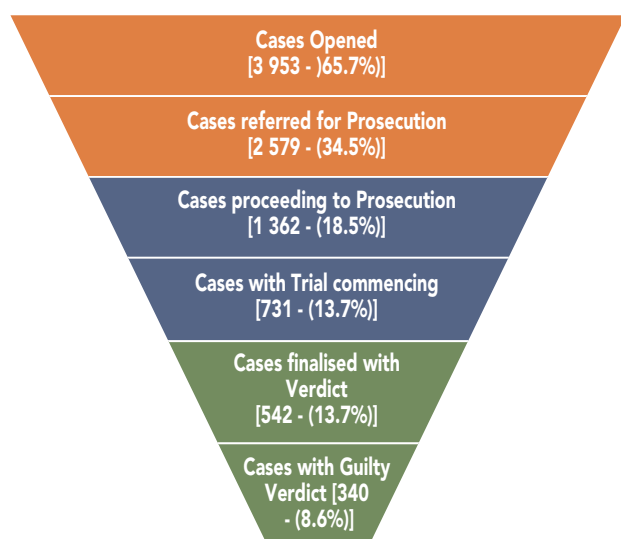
Cases Opened
[3 953 - )65.7%)]

Cases referred for Prosecution
[2 579 - (34.5%)]

Cases proceeding to Prosecution
[1 362 - (18.5%)]

Cases with Trial commencing
[731 - (13.7%)]

Cases finalised with Verdict
[542 - (13.7%)]

Cases with Guilty Verdict [340 - (8.6%)]